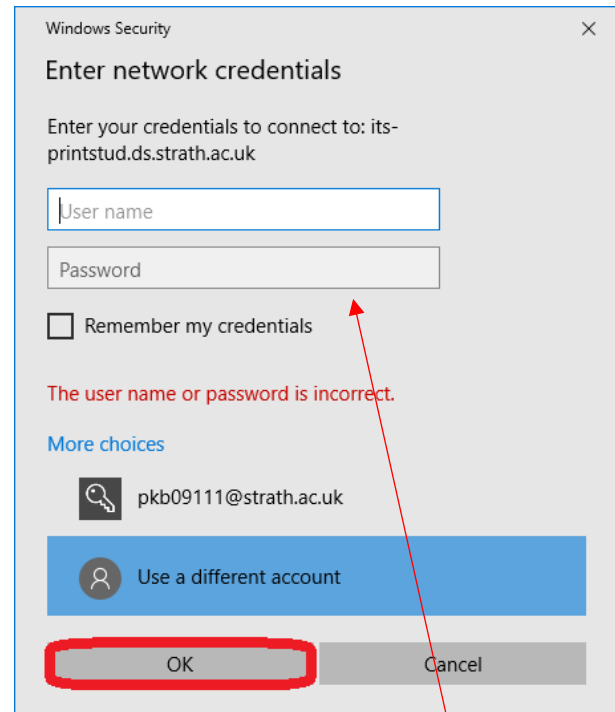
Windows Security

Enter network credentials

Enter your credentials to connect to: its-printstud.ds.strath.ac.uk

User name

Password

Remember my credentials

The user name or password is incorrect.

More choices

pkb09111@strath.ac.uk

Use a different account

OK

Cancel